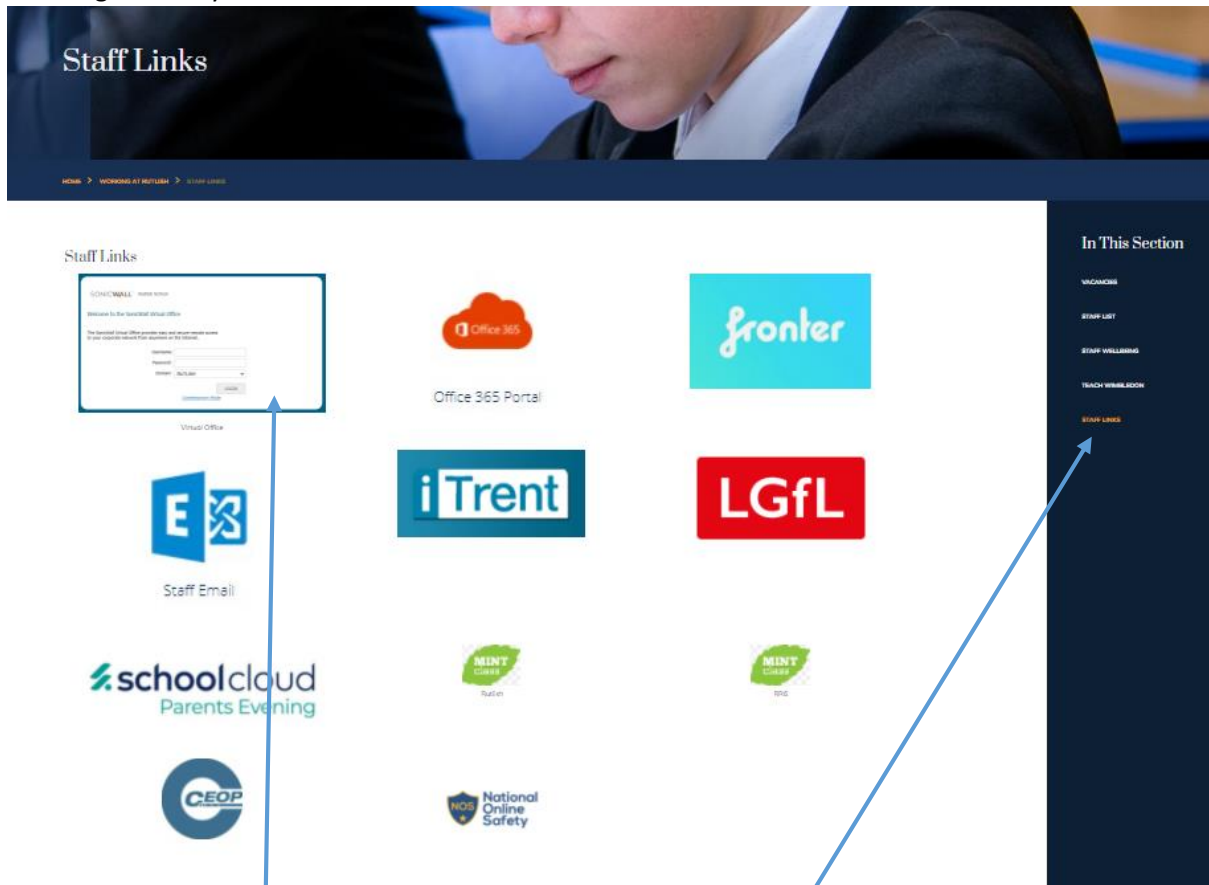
Staff Links

HOME > WORKING AT RUTLISH > STAFF LINKS

Staff Links

SONICWALL Virtual Office

Welcome to the SonicWall Virtual Office

The SonicWall Virtual Office provides easy and secure remote access to your corporate network from anywhere on the Internet.

Username:
Password:
Domain: RUTLISH
LOGIN

Virtual Office

Office 365

Office 365 Portal

fronter

E

Staff Email

iTrent

LGfL

schoolcloud
Parents Evening

MINT Class
Rutlish

MINT Class
RRS

CEOP

NOS National Online Safety

In This Section

VACANCIES

STAFF LIST

STAFF WELLBEING

TEACH WIMBLEDON

STAFF LINKS